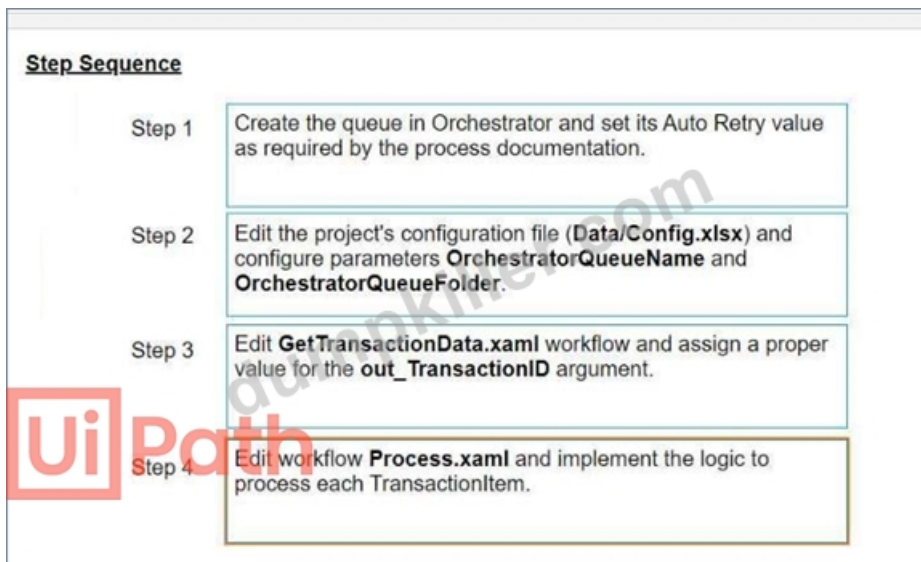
Step Sequence

Step 1 Create the queue in Orchestrator and set its Auto Retry value as required by the process documentation.

Step 2 Edit the project's configuration file (**Data/Config.xlsx**) and configure parameters **OrchestratorQueueName** and **OrchestratorQueueFolder**.

Step 3 Edit **GetTransactionData.xaml** workflow and assign a proper value for the **out_TransactionID** argument.

Step 4 Edit workflow **Process.xaml** and implement the logic to process each TransactionItem.

dumpkiller.com

UiPath